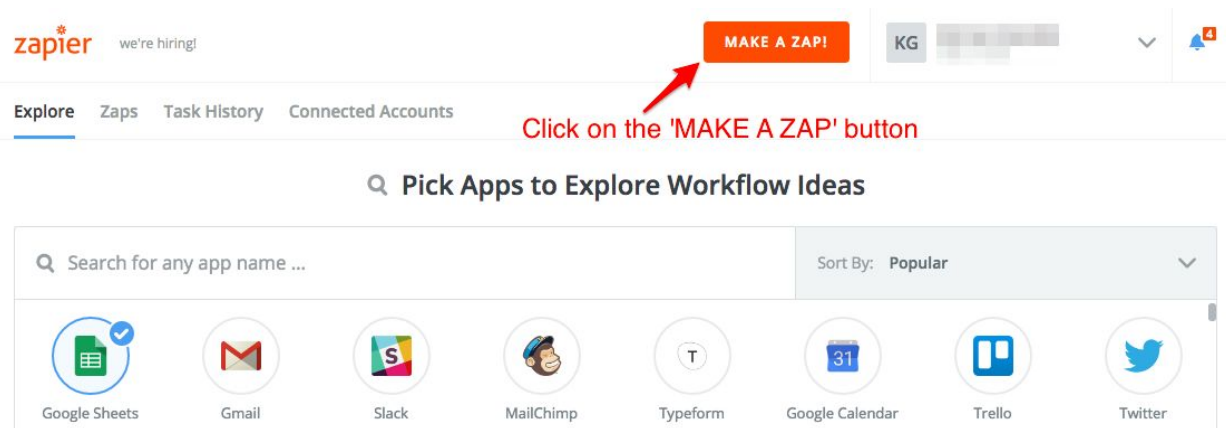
zapier we're hiring!

MAKE A ZAP!

KG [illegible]

4

Explore Zaps Task History Connected Accounts

Click on the 'MAKE A ZAP' button

Pick Apps to Explore Workflow Ideas

Search for any app name ...

Sort By: Popular

Google Sheets

Gmail

S

Slack

MailChimp

T

Typeform

31

Google Calendar

Trello

Twitter